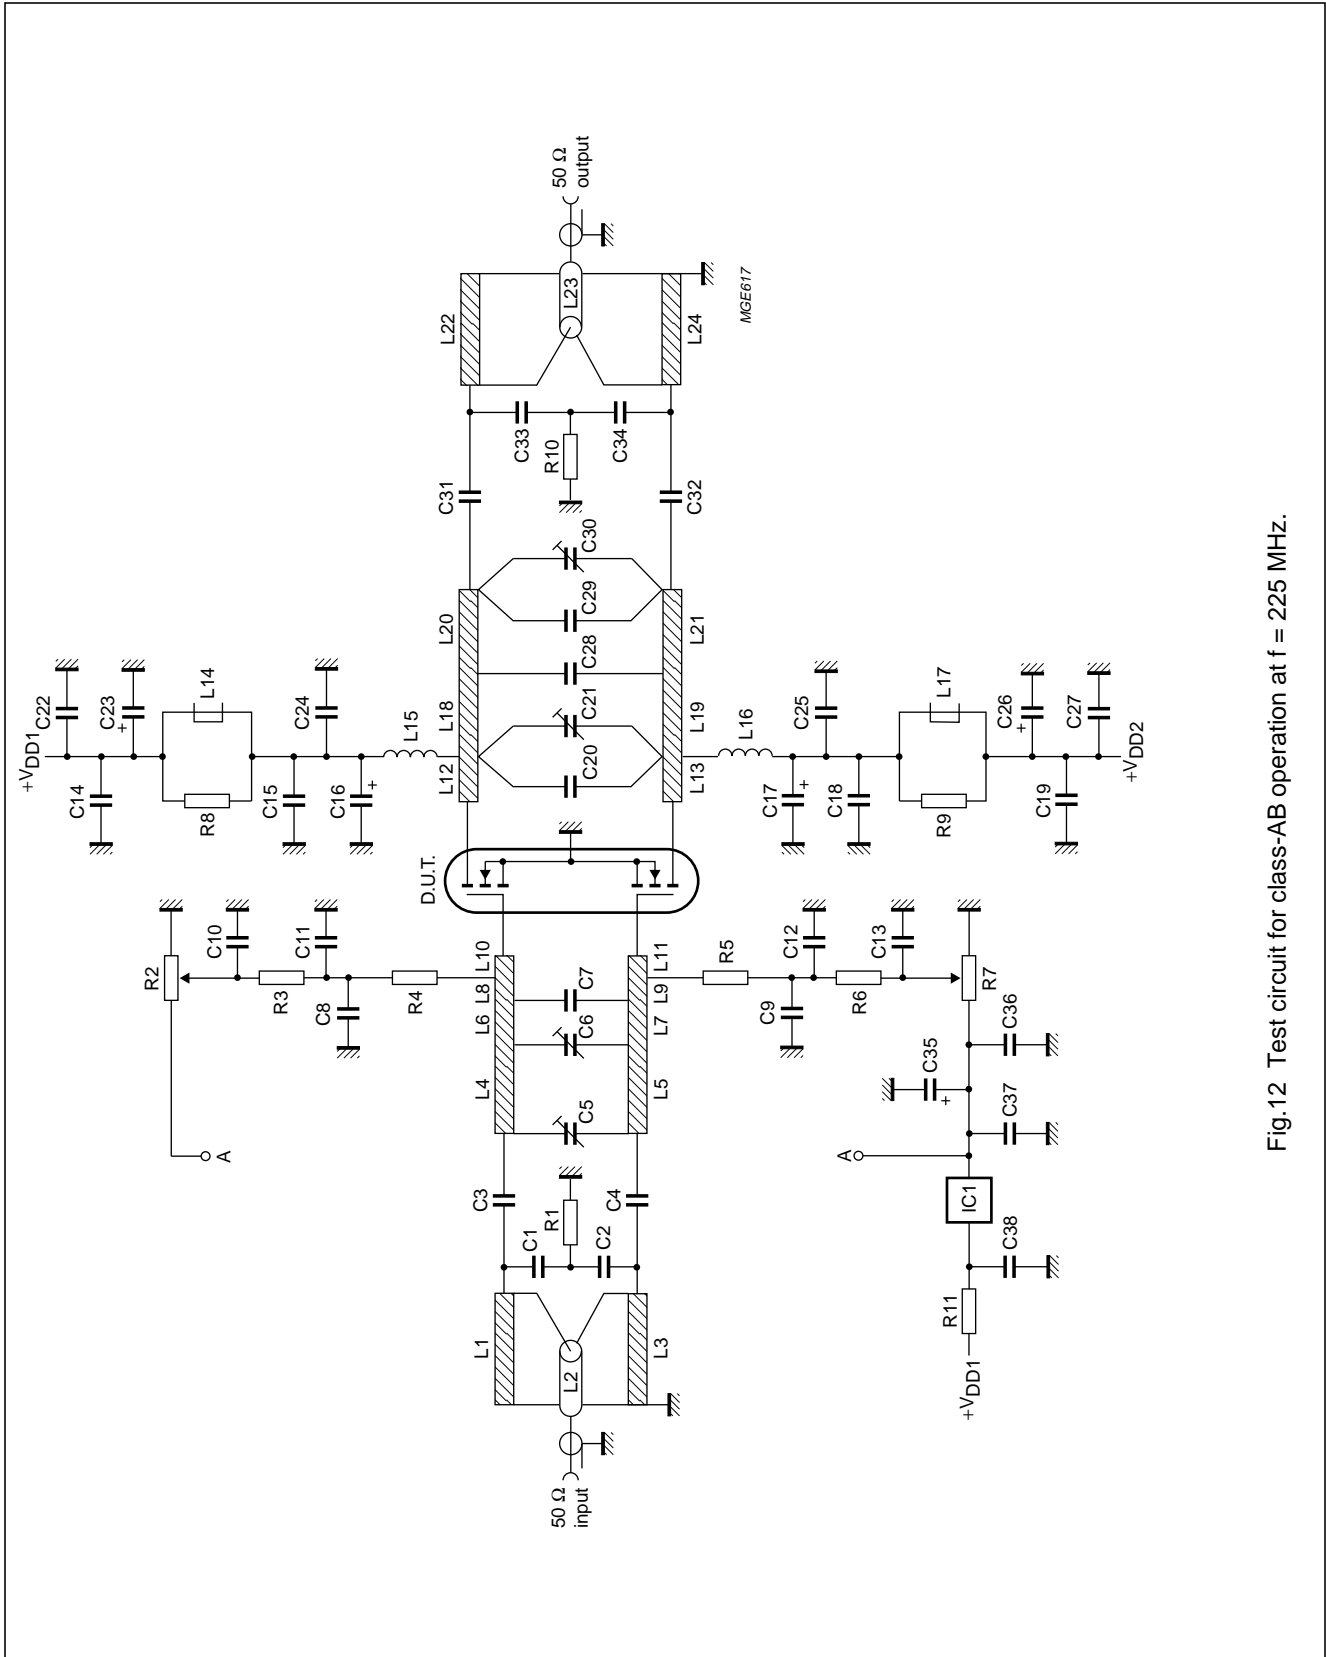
50 Ω
output

L22
L23
L24
MGE617

C33
R10
C34
C31
C32
C30
C29
C28
C21
C20
L20
L18
L12
L21
L19
L13
L15
L16

$+V_{DD1}$
C22
C23
L14
C24
C14
R8
C15
C16
C25
L17
C26
C27
C17
C18
R9
C19
$+V_{DD2}$

D.U.T.
R2
C10
C11
R3
C8
R4
L10
L8
L6
L4
C7
C6
C5
L11
L9
L7
L5
R5
C12
C13
C9
R6
R7
C36
C35
C37
A
A
C3
C4
R1
C1
C2
IC1
C38
L1
L2
L3
R11
$+V_{DD1}$

50 Ω
input

Fig.12 Test circuit for class-AB operation at f = 225 MHz.